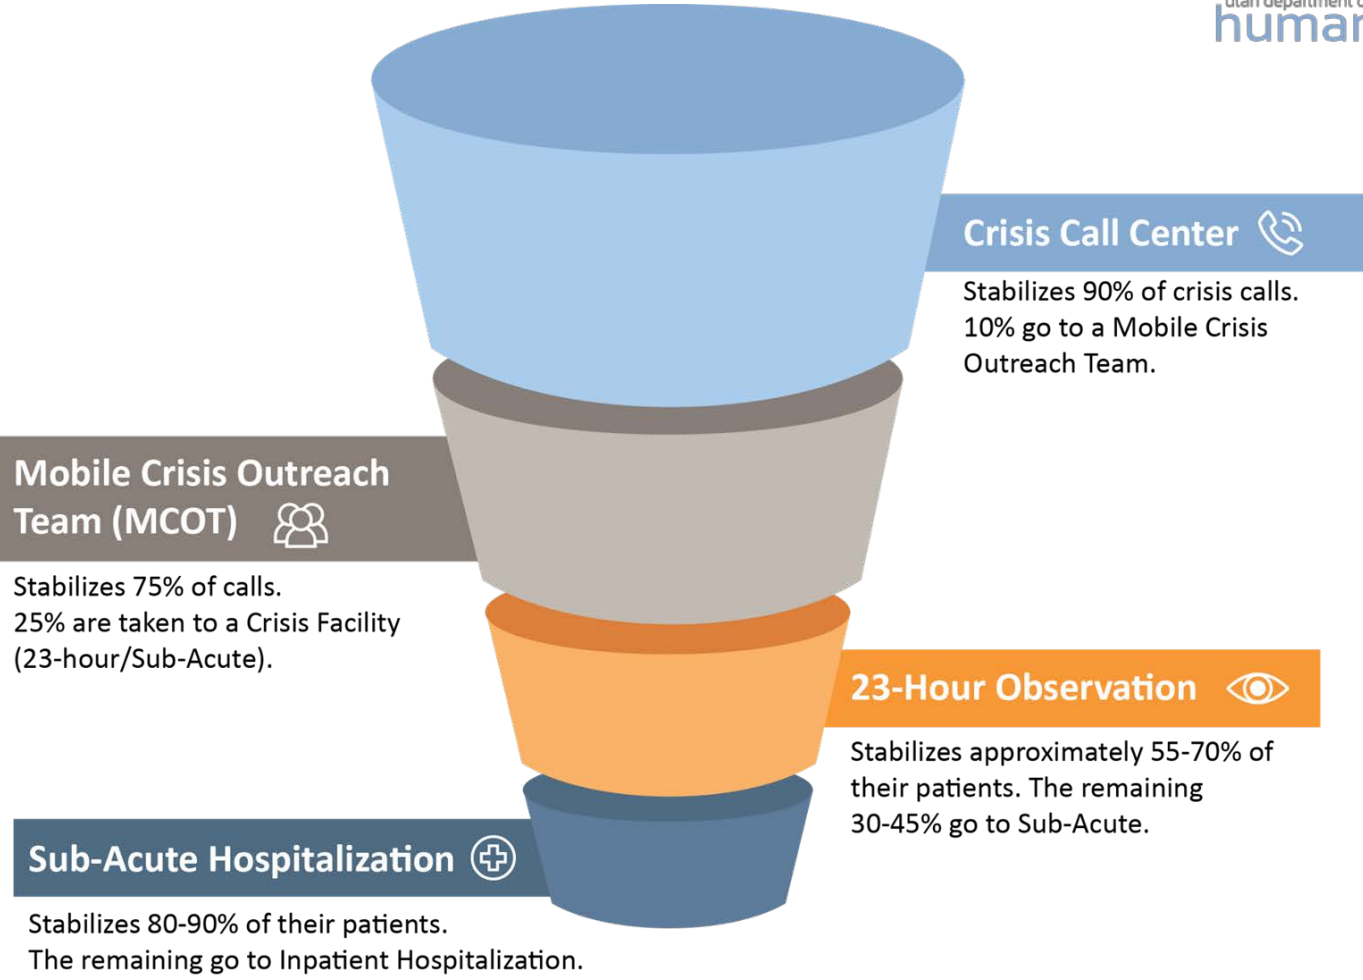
utah department of
human

Crisis Call Center

Stabilizes 90% of crisis calls. 10% go to a Mobile Crisis Outreach Team.

Mobile Crisis Outreach Team (MCOT)

Stabilizes 75% of calls. 25% are taken to a Crisis Facility (23-hour/Sub-Acute).

23-Hour Observation

Stabilizes approximately 55-70% of their patients. The remaining 30-45% go to Sub-Acute.

Sub-Acute Hospitalization

Stabilizes 80-90% of their patients. The remaining go to Inpatient Hospitalization.